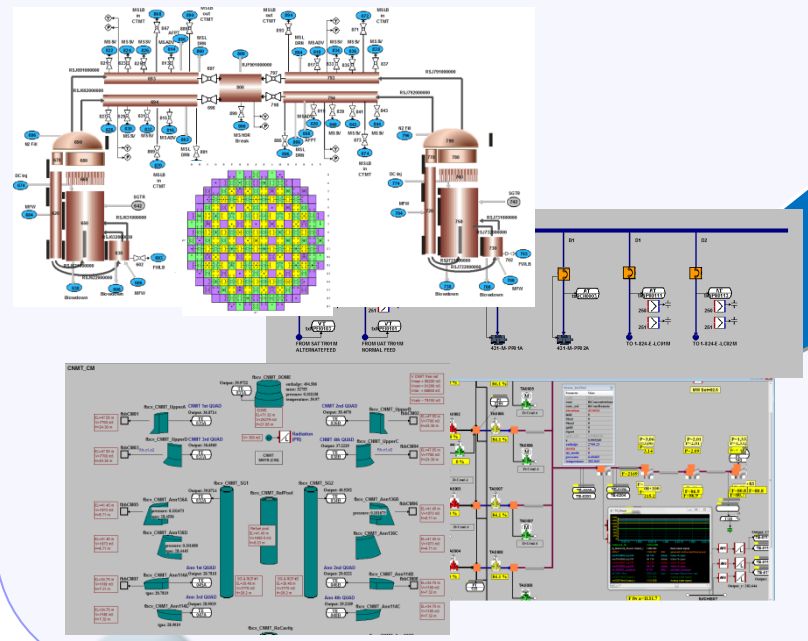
MSLB out CTMT

MSLB in CTMT

MSL DRN

RSJ7018000000

RSJ6020000000

RSJ7020000000

RSJ7019000000

N2 Fill

DC Inj

MFW

SGTR

Blowdown

MFW

Blowdown

MSL DRN

MSLB in CTMT

MSL DRN

Break

D1

D1

D2

FROM SATTR01M ALTERNATEFEED

FROM UATTR01M NORMAL FEED

TO 1-E24-E-LC01M

TO 1-E24-E-LC02M

CNMT_CM

CNMT_DOME

CNMT 1st QUAD

CNMT 2nd QUAD

CNMT 3rd QUAD

CNMT 4th QUAD

Radiation

CNMT_SG1

CNMT_SG2

CNMT_UpperC

Annc 1st QUAD

Annc 2nd QUAD

Annc 3rd QUAD

Annc 4th QUAD

CNMT_ReConfig

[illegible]